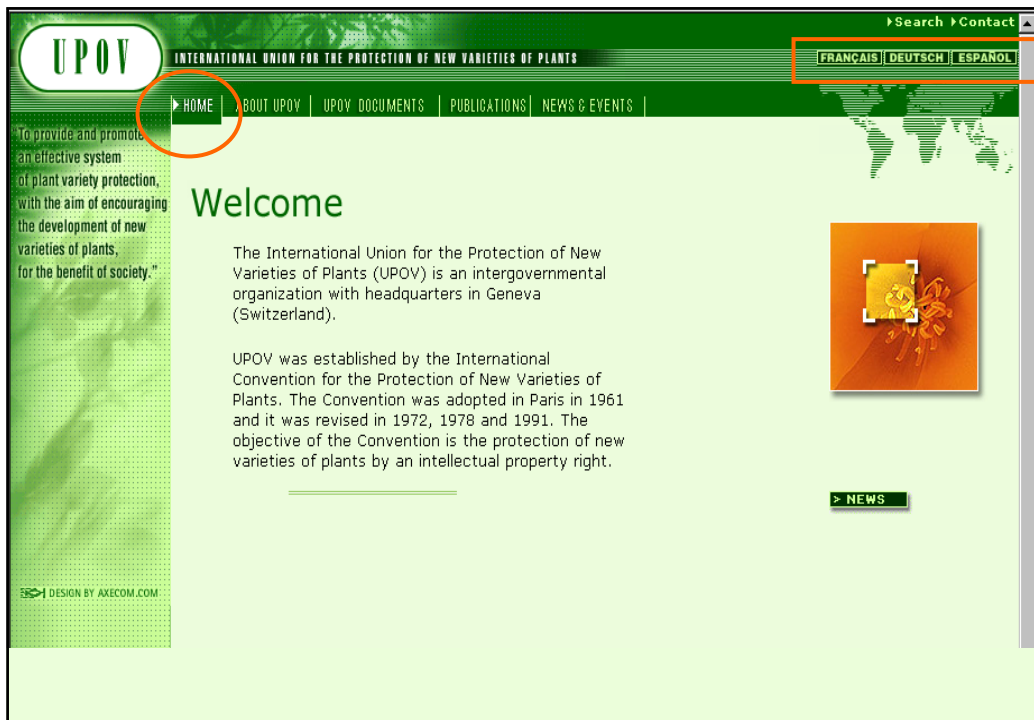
UPOV

INTERNATIONAL UNION FOR THE PROTECTION OF NEW VARIETIES OF PLANTS

Search Contact

FRANÇAIS DEUTSCH ESPAÑOL

HOME | ABOUT UPOV | UPOV DOCUMENTS | PUBLICATIONS | NEWS & EVENTS

"To provide and promote an effective system of plant variety protection, with the aim of encouraging the development of new varieties of plants, for the benefit of society."

Welcome

The International Union for the Protection of New Varieties of Plants (UPOV) is an intergovernmental organization with headquarters in Geneva (Switzerland).

UPOV was established by the International Convention for the Protection of New Varieties of Plants. The Convention was adopted in Paris in 1961 and it was revised in 1972, 1978 and 1991. The objective of the Convention is the protection of new varieties of plants by an intellectual property right.

> NEWS

DESIGN BY AXECOM.COM